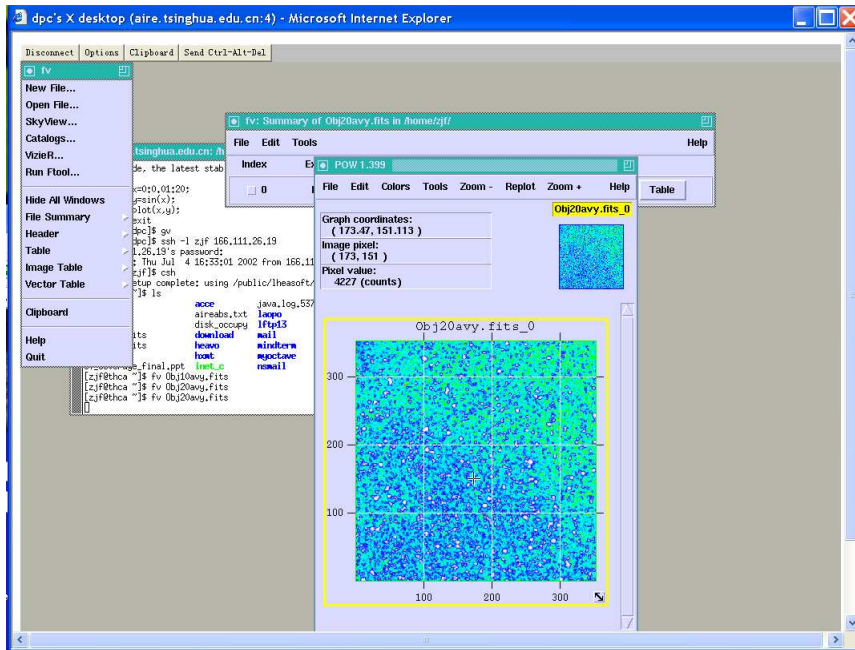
dpc's X desktop (aire.tsinghua.edu.cn:4) - Microsoft Internet Explorer

Disconnect | Options | Clipboard | Send Ctrl-Alt-Del

fv
New File...
Open File...
SkyView...
Catalogs...
VizieR...
Run Ftool...
Hide All Windows
File Summary
Header
Table
Image Table
Vector Table
Clipboard
Help
Quit

fv: Summary of Obj20avy.fits in /home/zjf/
File Edit Tools Help
Index Ex
0
Table

.tsinghua.edu.cn: /h
de, the latest stab
x=0:0.01:20;
y=sin(x);
plot(x,y);
exit
dpc]$ gv
dpc]$ ssh -l zjf 166.111.26.19
1.26.19's password:
: Thu Jul 4 16:33:01 2002 from 166.11
zjf]$ csh
etup complete: using /public/lheasoft/
~]$ ls
acce java.log.537
aireabs.txt laopo
disk_occupy lftp13
its download mail
its heavo mindterm
hawt myoctave
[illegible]ge_final.ppt inet_c nsmail
[zjf@thca ~]$ fv Obj10avy.fits
[zjf@thca ~]$ fv Obj20avy.fits
[zjf@thca ~]$ fv Obj20avy.fits

POW 1.399
File Edit Colors Tools Zoom - Replot Zoom + Help
Graph coordinates:
( 173.47, 151.113 )
Image pixel:
( 173, 151 )
Pixel value:
4227 (counts)
Obj20avy.fits_0
Obj20avy.fits_0
300
200
100
100 200 300